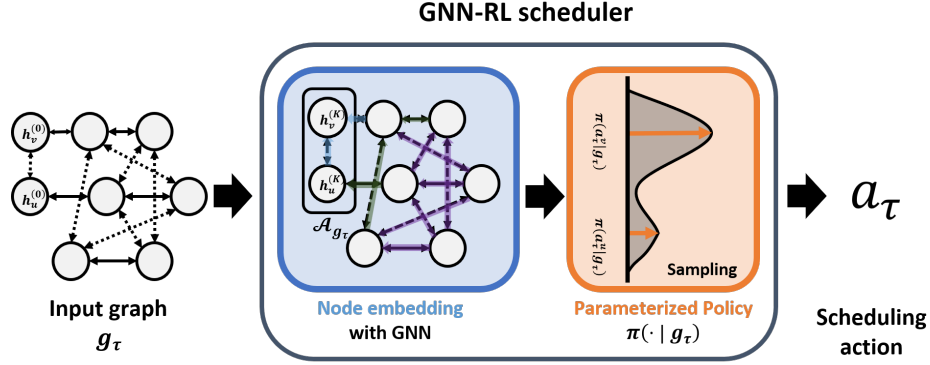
GNN-RL scheduler

$h_v^{(0)}$

$h_u^{(0)}$

Input graph
$g_\tau$

$h_v^{(K)}$

$h_u^{(K)}$

$\mathcal{A}_{g_\tau}$

Node embedding
with GNN

$\pi(a_\tau^{i}|g_\tau)$

$\pi(a_\tau^{ii}|g_\tau)$

Sampling

Parameterized Policy
$\pi(\cdot \mid g_\tau)$

$a_\tau$

Scheduling
action